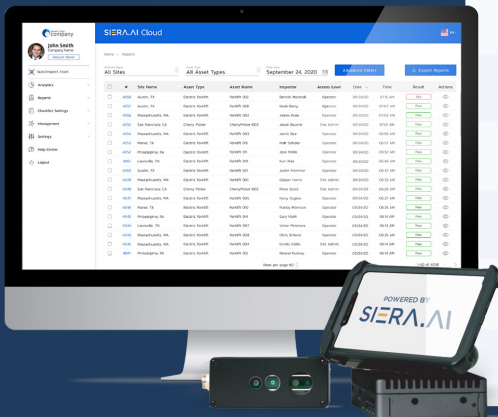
company

John Smith
Company Name

SeamInspect Asset
Analytics
Reports
Checklist Settings
Management
Settings
Help Center
Logout

SIERA.AI Cloud

Home > Reports

All Sites
All Asset Types
September 24, 2020

Advanced Filters
Export Reports

| # | Site Name | Asset Type | Asset Name | Inspector | Access Level | Date | Time | Result | Actions |
|---|---|---|---|---|---|---|---|---|---|
| 4058 | Austin, TX | Electric Forklift | Forklift 003 | Derrick Marshall | Operator | 09/24/2020 | 07:15 AM | Fail | |
| 4057 | Austin, TX | Electric Forklift | Forklift 008 | Noah Wang | Operator | 09/24/2020 | 07:11 AM | Pass | |
| 4056 | Massachusetts, MA | Electric Forklift | Forklift 002 | James Wise | Operator | 09/24/2020 | 07:05 AM | Pass | |
| 4055 | San Francisco, CA | Cherry Picker | CherryPicker 003 | Jason Bourne | Site Admin | 09/24/2020 | 07:01 AM | Pass | |
| 4054 | Massachusetts, MA | Electric Forklift | Forklift 003 | John Doe | Operator | 09/24/2020 | 06:57 AM | Pass | |
| 4053 | Maine, TX | Electric Forklift | Forklift 015 | Matt Schuler | Operator | 09/24/2020 | 06:51 AM | Pass | |
| 4052 | Philadelphia, PA | Electric Forklift | Forklift 011 | Jose Pablo | Operator | 09/24/2020 | 06:50 AM | Pass | |
| 4051 | Louisville, TN | Electric Forklift | Forklift 003 | Ron Mae | Operator | 09/24/2020 | 06:43 AM | Pass | |
| 4050 | Austin, TX | Electric Forklift | Forklift 001 | Justin Hammer | Operator | 09/24/2020 | 06:31 AM | Pass | |
| 4049 | Massachusetts, MA | Electric Forklift | Forklift 001 | Dejian Harris | Site Admin | 09/24/2020 | 06:25 AM | Pass | |
| 4048 | San Francisco, CA | Cherry Picker | CherryPicker 002 | Peter Buck | Site Admin | 09/24/2020 | 06:21 AM | Pass | |
| 4047 | Massachusetts, MA | Electric Forklift | Forklift 005 | Tony Taylor | Operator | 09/24/2020 | 06:20 AM | Pass | |
| 4046 | Maine, TX | Electric Forklift | Forklift 003 | Hailey Morrison | Operator | 09/24/2020 | 06:16 AM | Pass | |
| 4045 | Philadelphia, PA | Electric Forklift | Forklift 003 | Gary Hath | Operator | 09/24/2020 | 06:14 AM | Pass | |
| 4044 | Louisville, TN | Electric Forklift | Forklift 007 | Victor Peterson | Operator | 09/24/2020 | 06:11 AM | Pass | |
| 4043 | Massachusetts, MA | Electric Forklift | Forklift 004 | Chris Scholer | Operator | 09/24/2020 | 06:11 AM | Pass | |
| 4042 | Massachusetts, MA | Electric Forklift | Forklift 004 | Emilia Gibbs | Site Admin | 09/24/2020 | 06:10 AM | Pass | |
| 4041 | Philadelphia, PA | Electric Forklift | Forklift 001 | Roland Rodney | Operator | 09/24/2020 | 06:08 AM | Pass | |

Rows per page 10
1-10 of 4058

POWERED BY
SIERA.AI